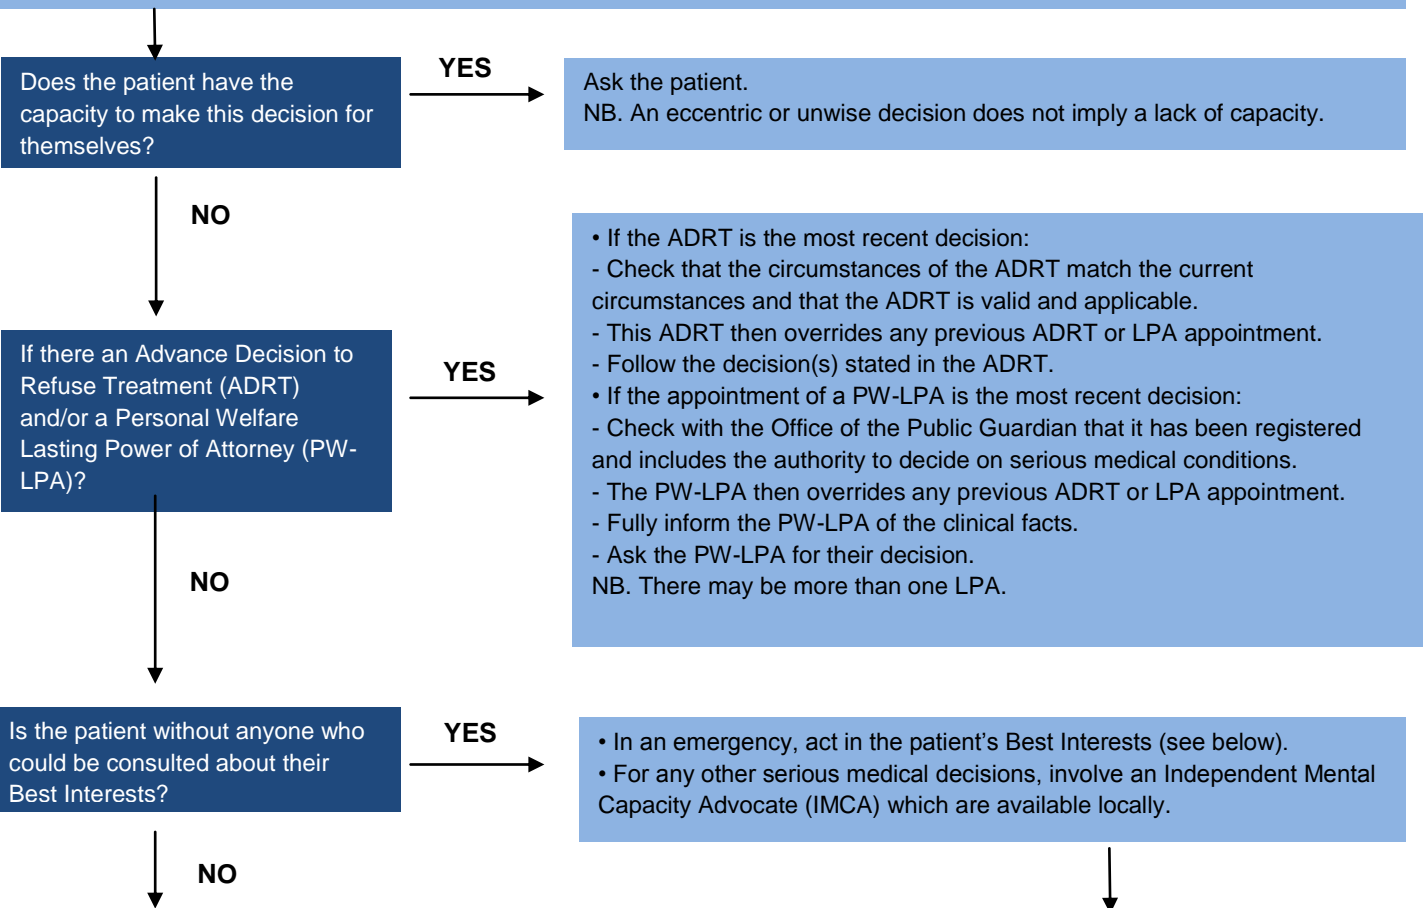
Does the patient have the capacity to make this decision for themselves?

YES

Ask the patient.
NB. An eccentric or unwise decision does not imply a lack of capacity.

NO

If there an Advance Decision to Refuse Treatment (ADRT) and/or a Personal Welfare Lasting Power of Attorney (PW-LPA)?

YES

• If the ADRT is the most recent decision:
- Check that the circumstances of the ADRT match the current circumstances and that the ADRT is valid and applicable.
- This ADRT then overrides any previous ADRT or LPA appointment.
- Follow the decision(s) stated in the ADRT.
• If the appointment of a PW-LPA is the most recent decision:
- Check with the Office of the Public Guardian that it has been registered and includes the authority to decide on serious medical conditions.
- The PW-LPA then overrides any previous ADRT or LPA appointment.
- Fully inform the PW-LPA of the clinical facts.
- Ask the PW-LPA for their decision.
NB. There may be more than one LPA.

NO

Is the patient without anyone who could be consulted about their Best Interests?

YES

• In an emergency, act in the patient's Best Interests (see below).
• For any other serious medical decisions, involve an Independent Mental Capacity Advocate (IMCA) which are available locally.

NO